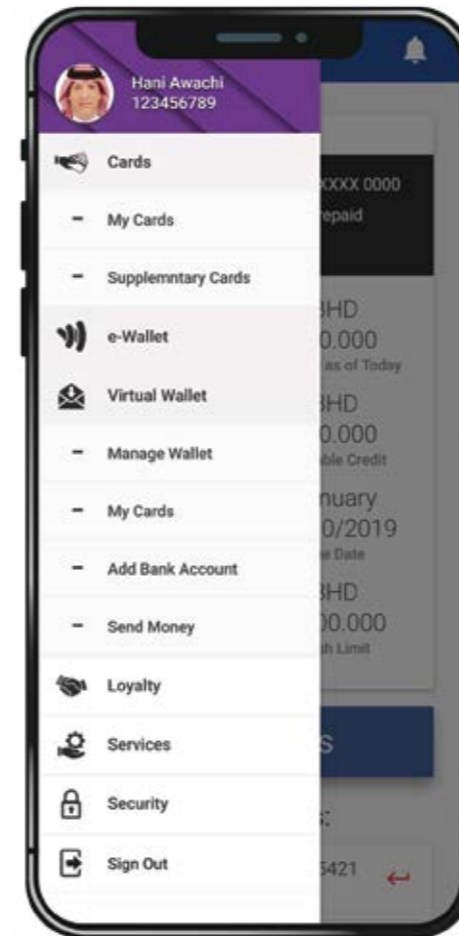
Hani Awachi
123456789

Cards

- My Cards

- Supplemntary Cards

e-Wallet

Virtual Wallet

- Manage Wallet

- My Cards

- Add Bank Account

- Send Money

Loyalty

Services

Security

Sign Out

XXXX 0000
repaid

BHD
0.000
as of Today

BHD
0.000
ble Credit

nuary
0/2019
e Date

BHD
00.000
th Limit

S

s:

5421